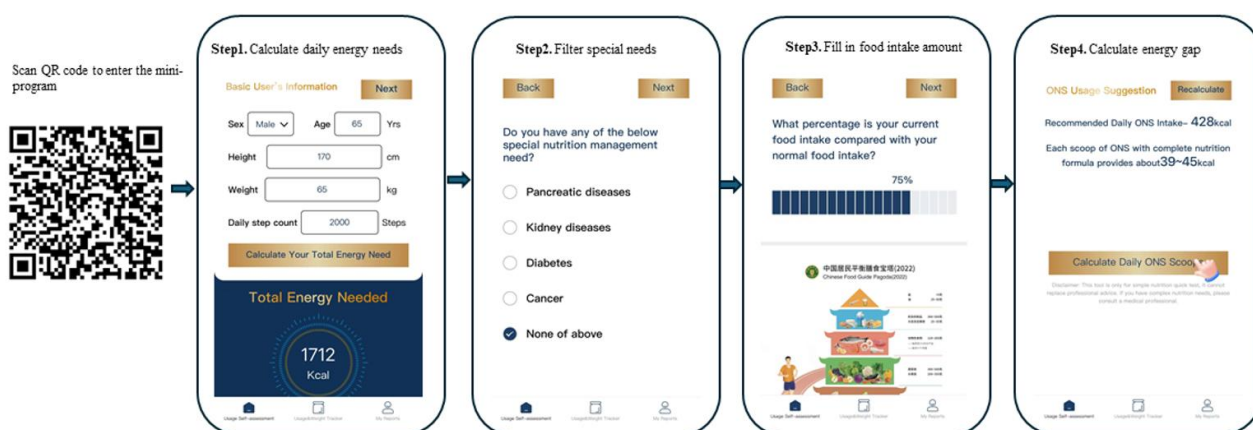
Scan QR code to enter the mini-program

Step1. Calculate daily energy needs

Basic User's Information

Next

Sex Male

Age 65 Yrs

Height 170 cm

Weight 65 kg

Daily step count 2000 Steps

Calculate Your Total Energy Need

Total Energy Needed

1712
Kcal

Usage Self-assessment
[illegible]
My Reports

Step2. Filter special needs

Back

Next

Do you have any of the below special nutrition management need?

Pancreatic diseases

Kidney diseases

Diabetes

Cancer

None of above

Usage Self-assessment
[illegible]
My Reports

Step3. Fill in food intake amount

Back

Next

What percentage is your current food intake compared with your normal food intake?

75%

中国居民平衡膳食宝塔(2022)
Chinese Food Guide Pagoda(2022)

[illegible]

Usage Self-assessment
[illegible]
My Reports

Step4. Calculate energy gap

ONS Usage Suggestion

Recalculate

Recommended Daily ONS Intake~ 428kcal

Each scoop of ONS with complete nutrition formula provides about39~45kcal

Calculate Daily ONS Scoop

Disclaimer: This tool is only for simple nutrition quick test, it cannot replace professional advice. If you have complex nutrition needs, please consult a medical professional.

Usage Self-assessment
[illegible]
My Reports